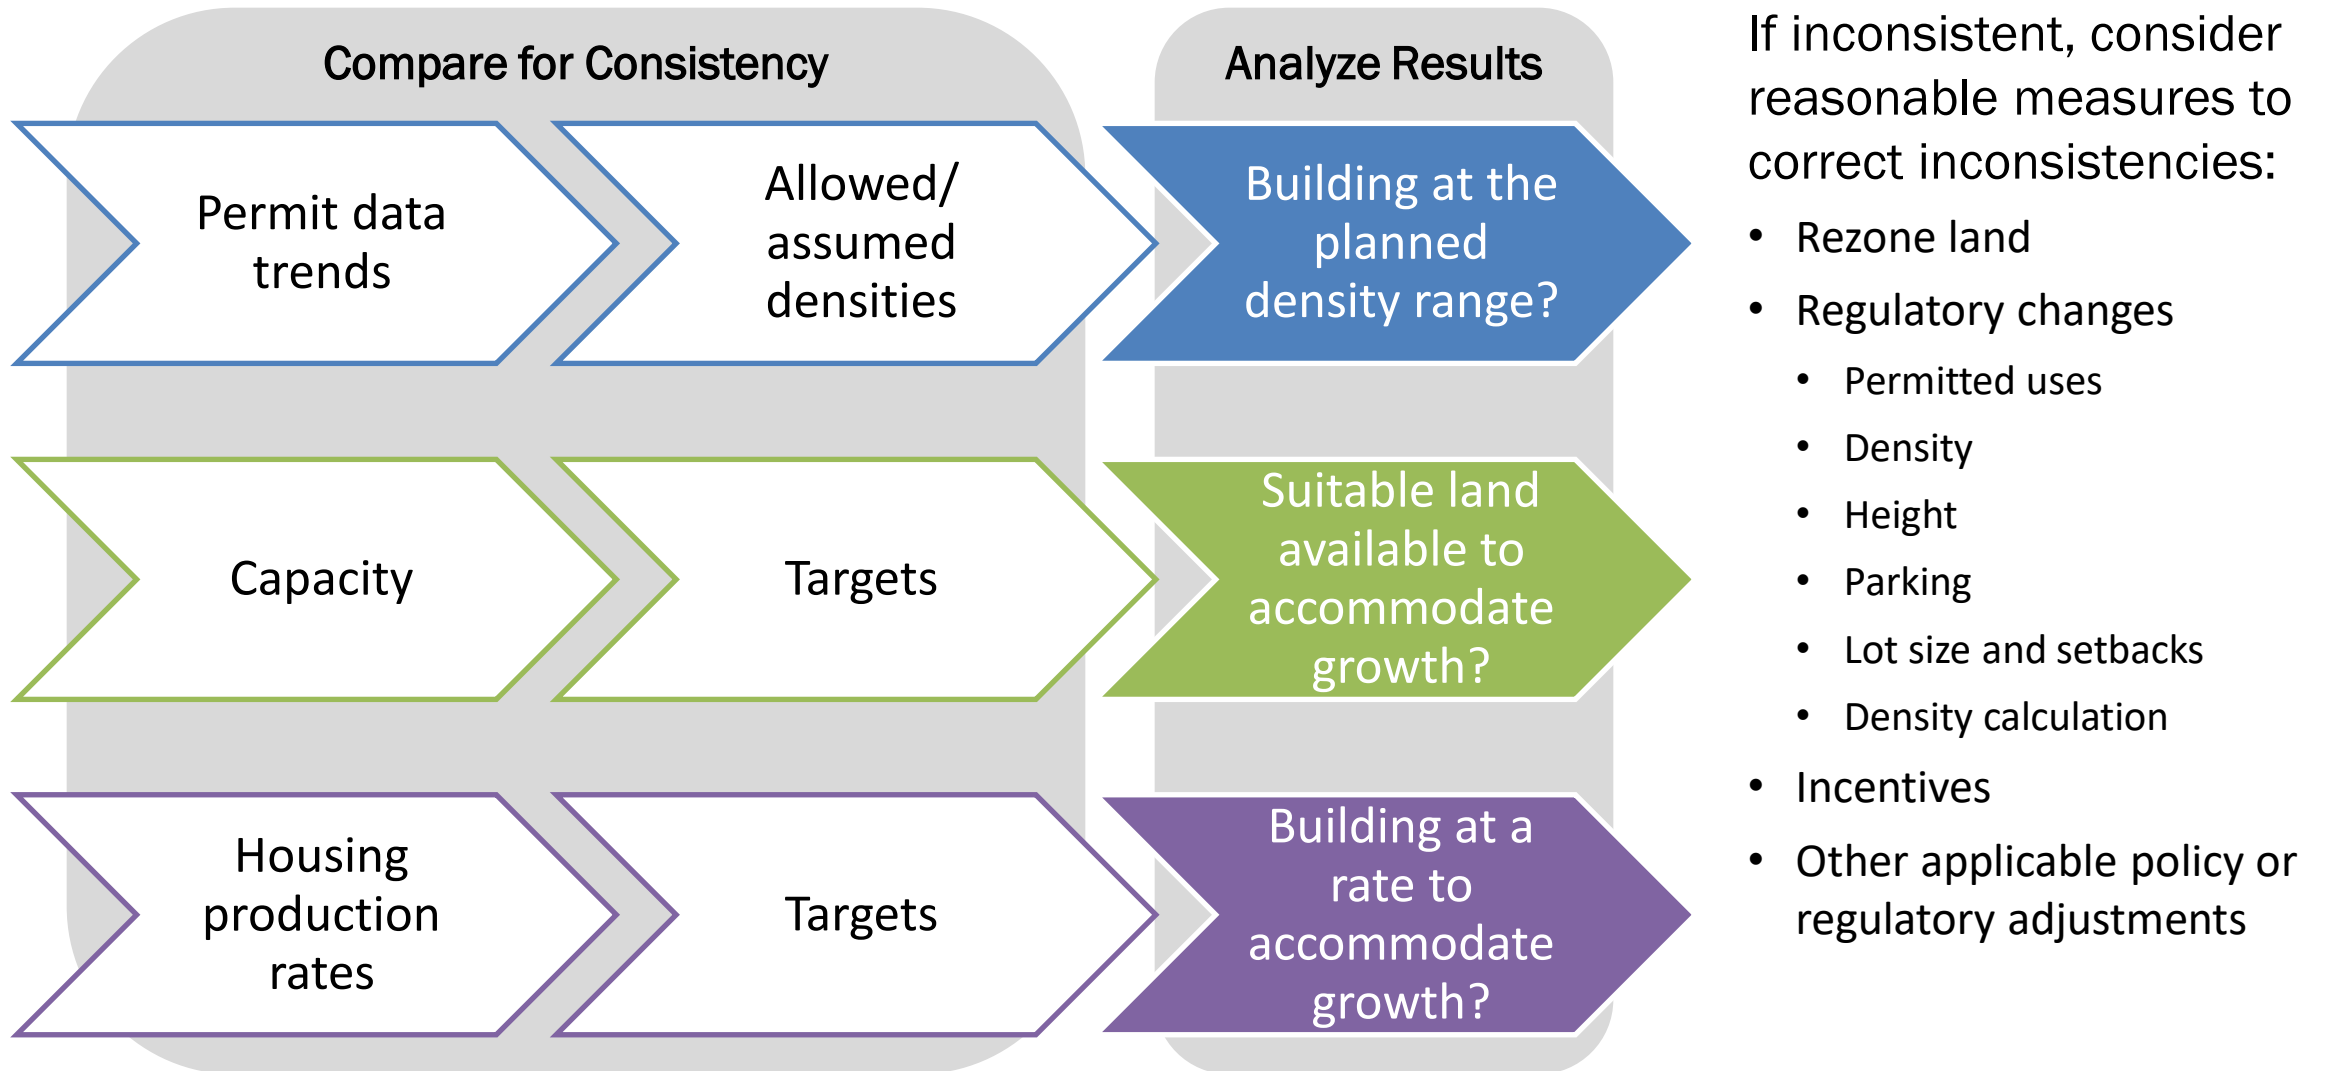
Compare for Consistency

Analyze Results

Permit data trends

Allowed/ assumed densities

Building at the planned density range?

Capacity

Targets

Suitable land available to accommodate growth?

Housing production rates

Targets

Building at a rate to accommodate growth?

If inconsistent, consider reasonable measures to correct inconsistencies:

- Rezone land
- Regulatory changes
  - Permitted uses
  - Density
  - Height
  - Parking
  - Lot size and setbacks
  - Density calculation
- Incentives
- Other applicable policy or regulatory adjustments